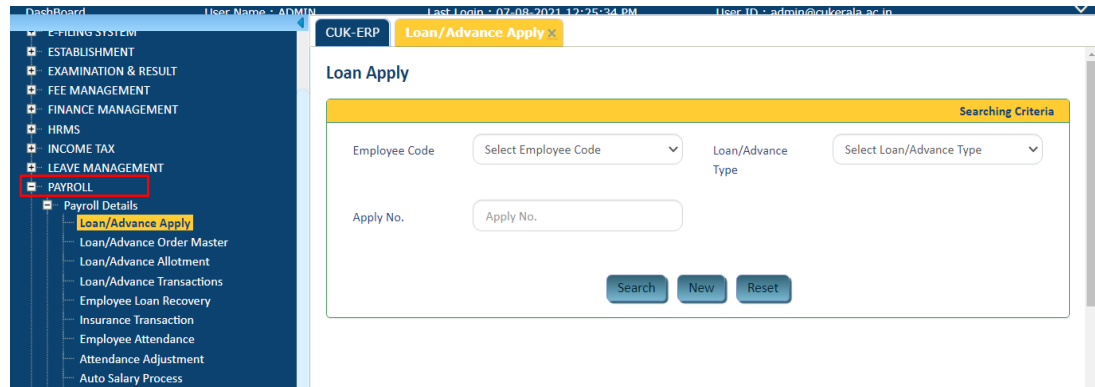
DashBoard User Name : ADMIN Last Login : 07-08-2021 12:25:34 PM User ID : admin@cukerala.ac.in

E-FILING SYSTEM
ESTABLISHMENT
EXAMINATION & RESULT
FEE MANAGEMENT
FINANCE MANAGEMENT
HRMS
INCOME TAX
LEAVE MANAGEMENT
PAYROLL
Payroll Details
Loan/Advance Apply
Loan/Advance Order Master
Loan/Advance Allotment
Loan/Advance Transactions
Employee Loan Recovery
Insurance Transaction
Employee Attendance
Attendance Adjustment
Auto Salary Process

CUK-ERP
Loan/Advance Apply ×

Loan Apply

Searching Criteria

Employee Code
Select Employee Code
Loan/Advance Type
Select Loan/Advance Type

Apply No.
Apply No.

Search New Reset